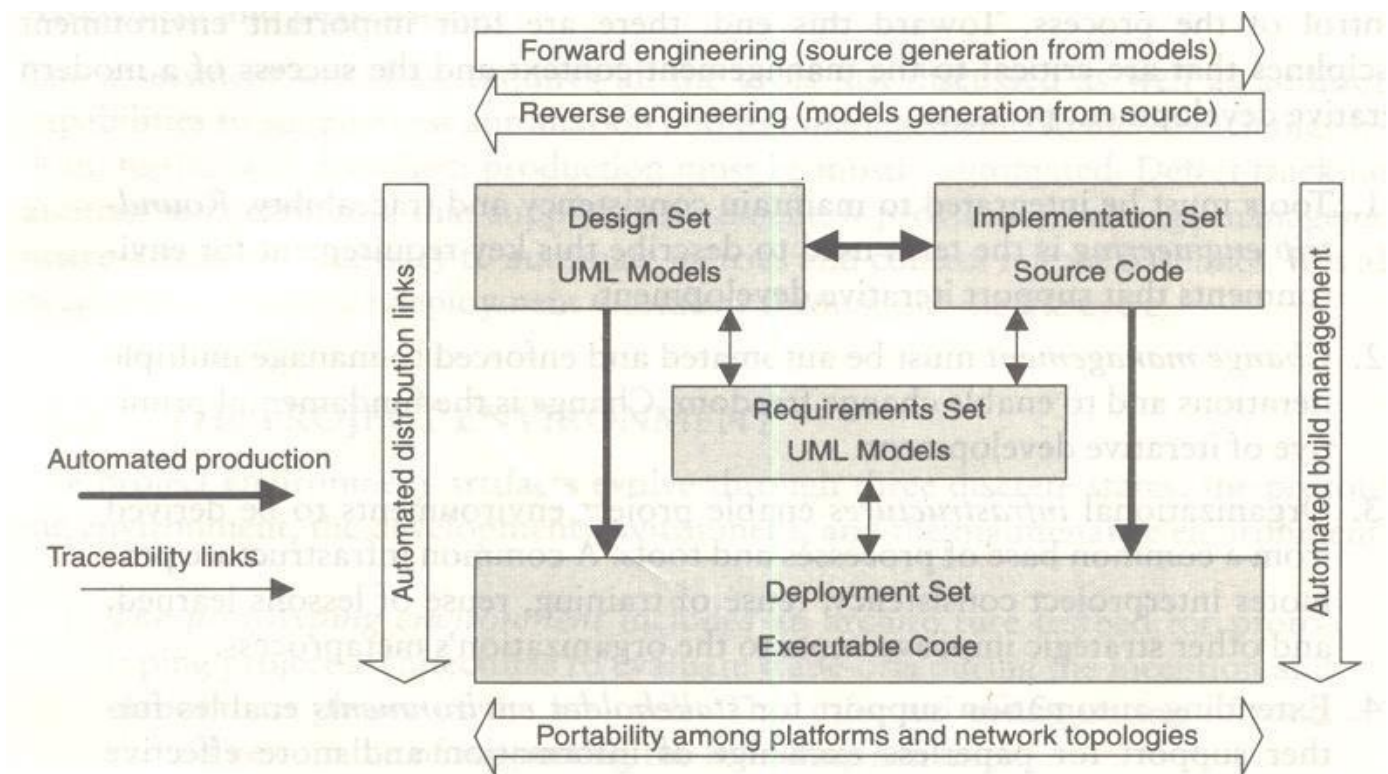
Forward engineering (source generation from models)

Reverse engineering (models generation from source)

Design Set
UML Models

Implementation Set
Source Code

Requirements Set
UML Models

Deployment Set
Executable Code

Automated distribution links

Automated build management

Automated production

Traceability links

Portability among platforms and network topologies